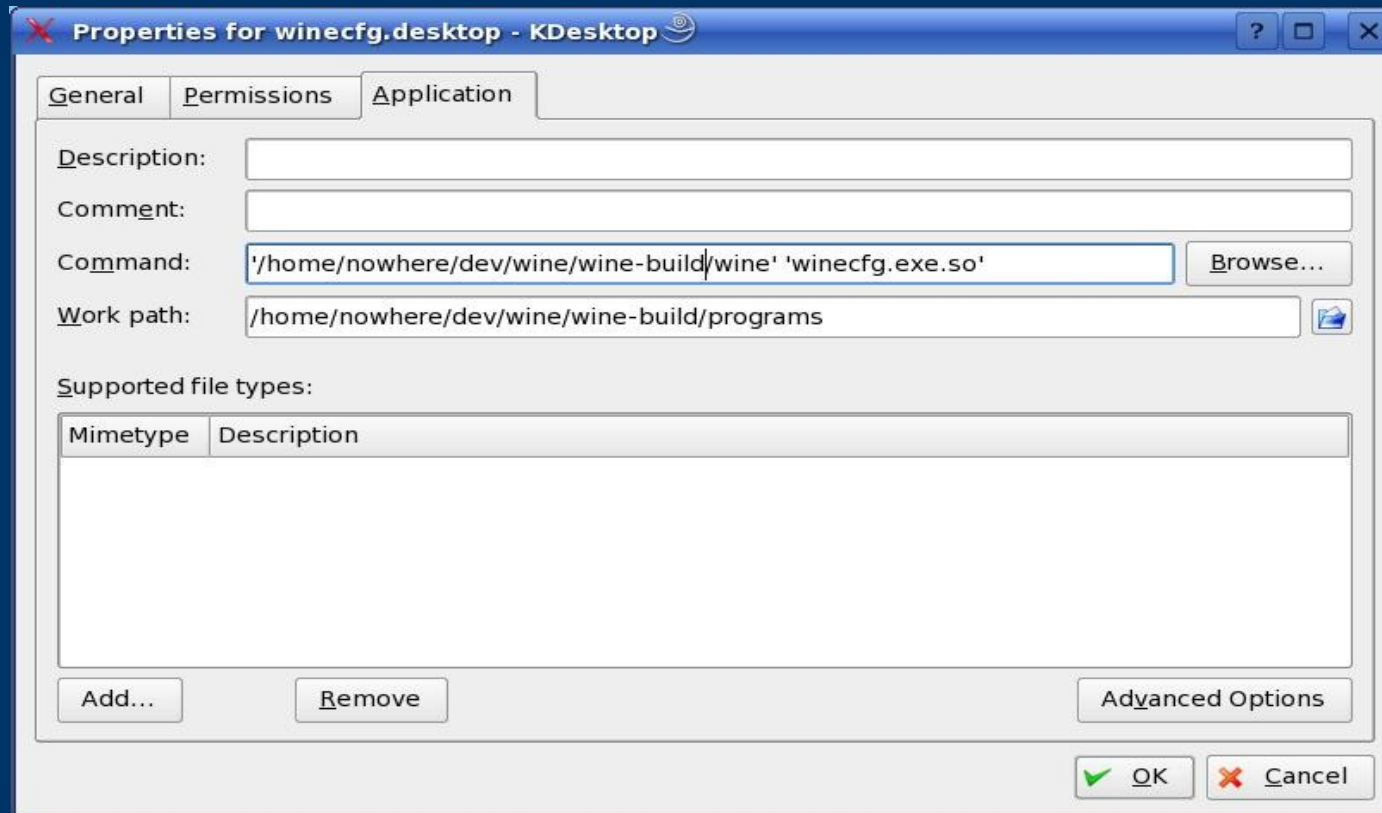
Properties for winecfg.desktop - KDesktop

?

General Permissions Application

Description:

Comment:

Command: '/home/nowhere/dev/wine/wine-build/wine' 'winecfg.exe.so' Browse...

Work path: /home/nowhere/dev/wine/wine-build/programs

Supported file types:

| Mimetype | Description |
|---|---|

Add... Remove Advanced Options

OK Cancel